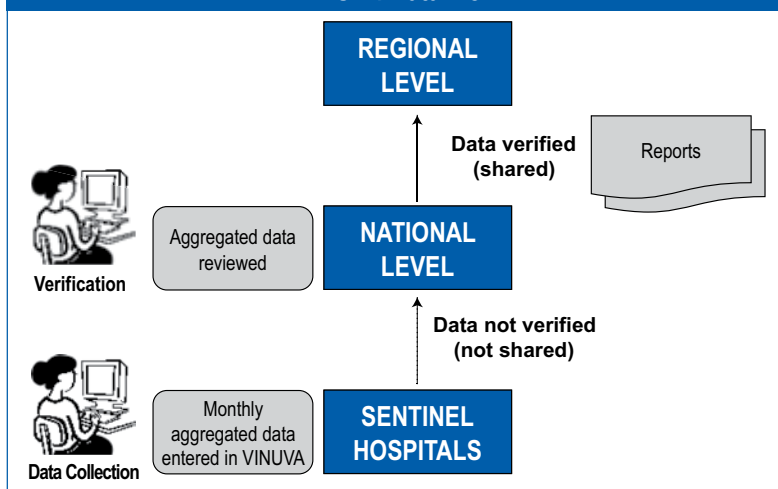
REGIONAL LEVEL

Data verified (shared)

Reports

Verification

Aggregated data reviewed

NATIONAL LEVEL

Data not verified (not shared)

Monthly aggregated data entered in VINUVA

SENTINEL HOSPITALS

Data Collection